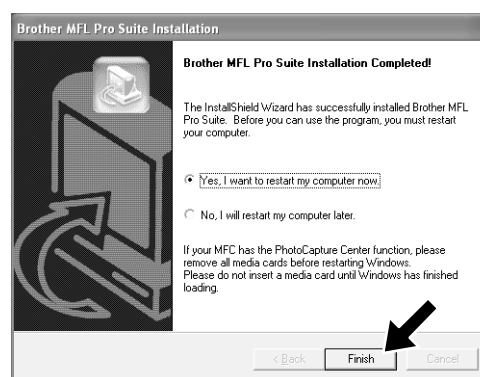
Brother MFL Pro Suite Installation

Brother MFL Pro Suite Installation Completed!

The InstallShield Wizard has successfully installed Brother MFL Pro Suite. Before you can use the program, you must restart your computer.

Yes, I want to restart my computer now.

No, I will restart my computer later.

If your MFC has the PhotoCapture Center function, please remove all media cards before restarting Windows.
Please do not insert a media card until Windows has finished loading.

< Back Finish Cancel